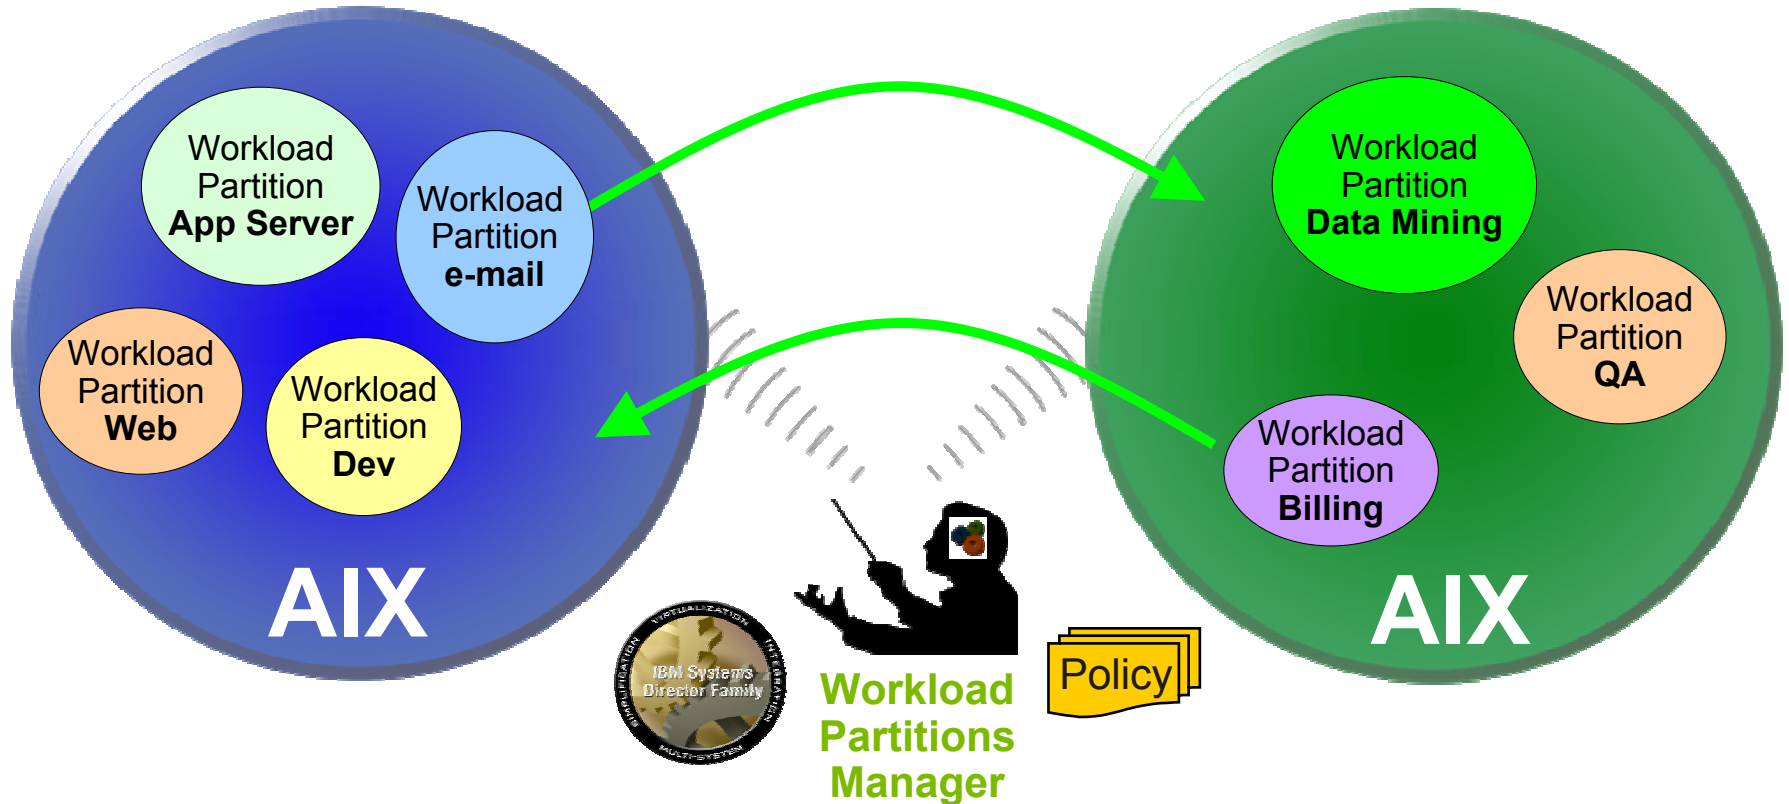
Workload Partition **App Server**

Workload Partition **e-mail**

Workload Partition **Web**

Workload Partition **Dev**

AIX

Workload Partition **Data Mining**

Workload Partition **QA**

Workload Partition **Billing**

AIX

VIRTUALIZATION INTEGRATION MULTI-SYSTEM SIMPLIFICATION
IBM Systems Director Family

Workload Partitions Manager

Policy